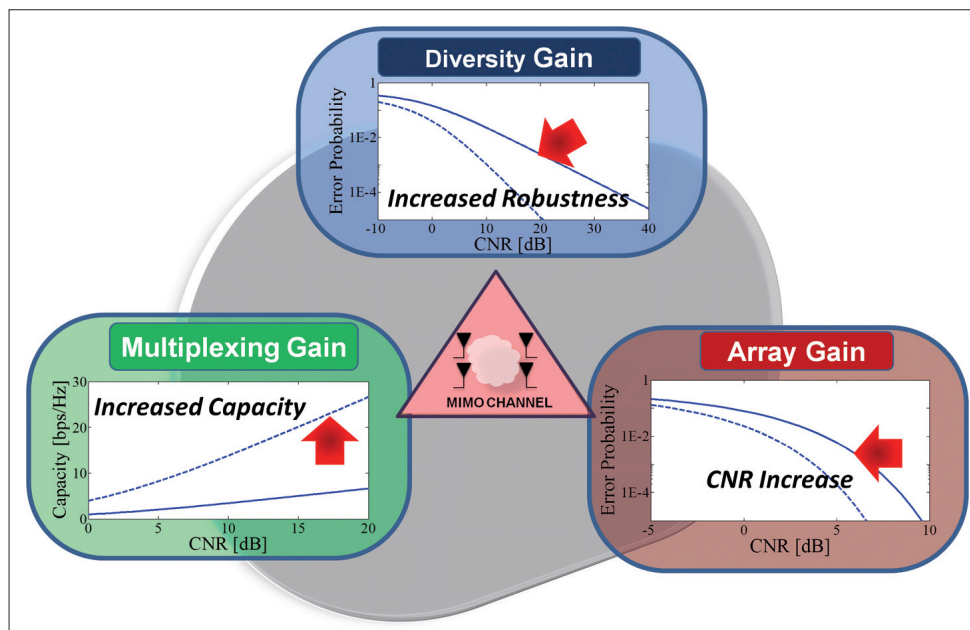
Diversity Gain

Error Probability

1

1E-2

1E-4

Increased Robustness

-10 0 10 20 30 40

CNR [dB]

Multiplexing Gain

Capacity [bps/Hz]

30

20

10

0

Increased Capacity

0 5 10 15 20

CNR [dB]

MIMO CHANNEL

Array Gain

Error Probability

1

1E-2

1E-4

CNR Increase

-5 0 5 10

CNR [dB]